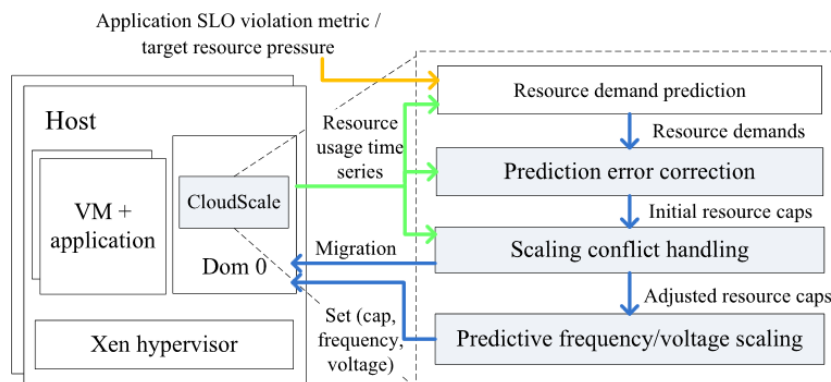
Application SLO violation metric / target resource pressure

Host

VM + application

CloudScale

Dom 0

Xen hypervisor

Resource usage time series

Migration

Set (cap, frequency, voltage)

Resource demand prediction

Resource demands

Prediction error correction

Initial resource caps

Scaling conflict handling

Adjusted resource caps

Predictive frequency/voltage scaling